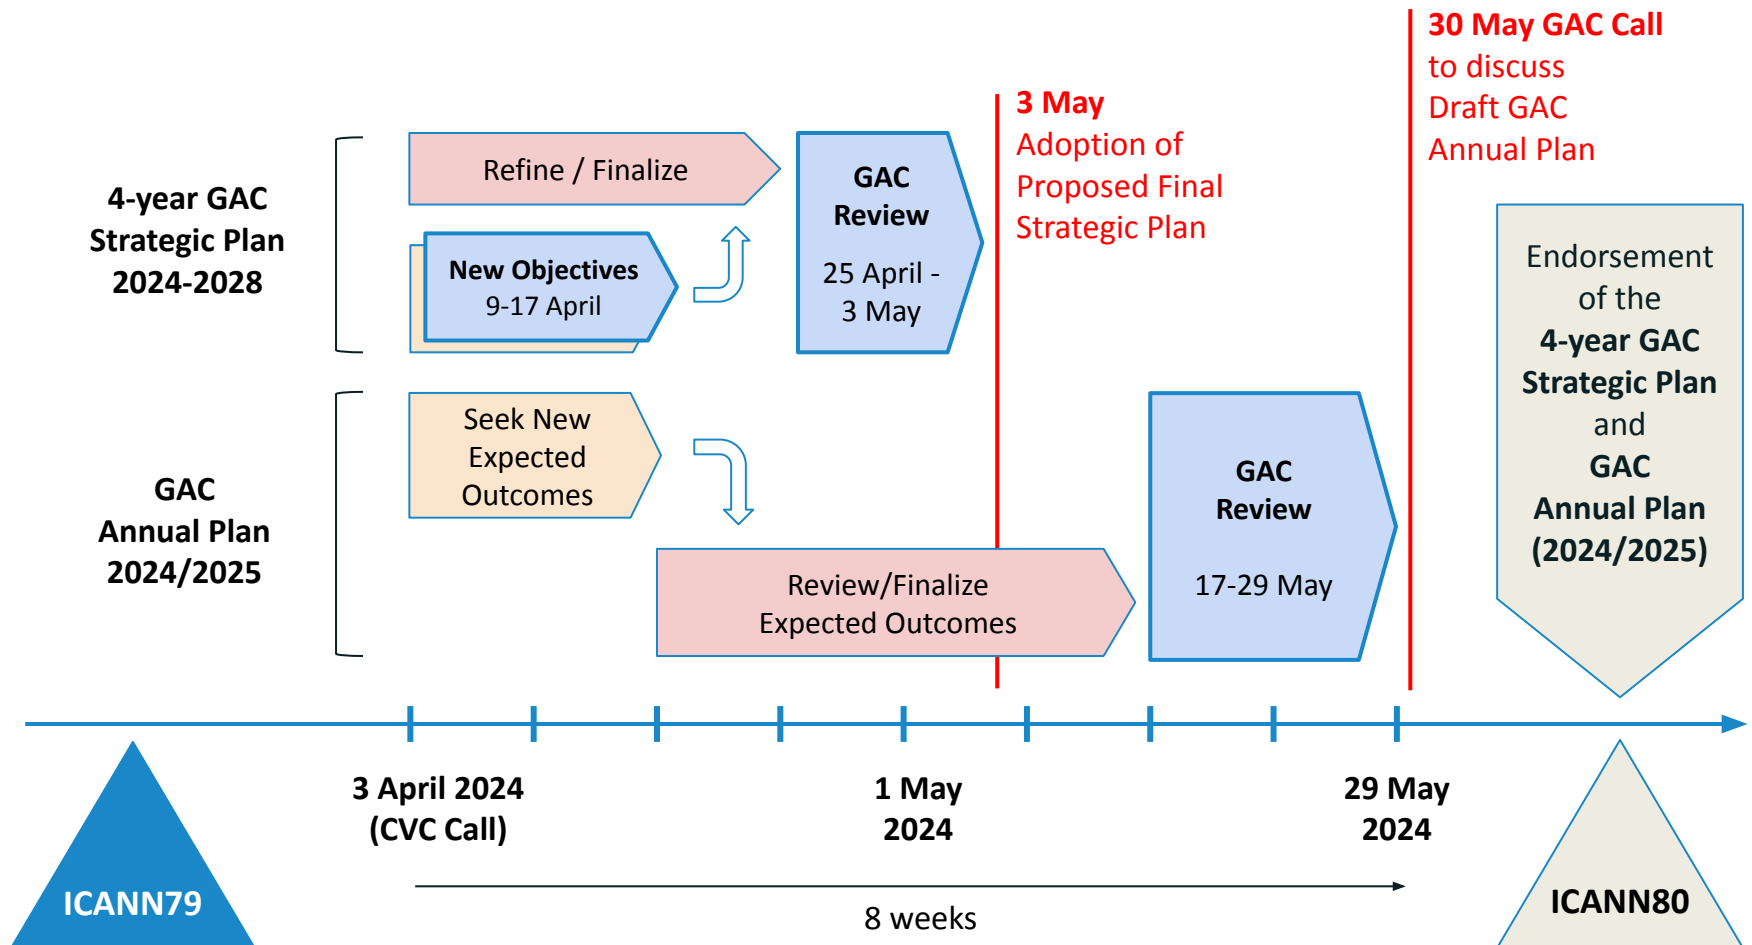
30 May GAC Call
to discuss
Draft GAC
Annual Plan

3 May
Adoption of
Proposed Final
Strategic Plan

4-year GAC
Strategic Plan
2024-2028

Refine / Finalize

New Objectives
9-17 April

GAC
Review
25 April -
3 May

GAC
Annual Plan
2024/2025

Seek New
Expected
Outcomes

Review/Finalize
Expected Outcomes

GAC
Review
17-29 May

Endorsement
of the
4-year GAC
Strategic Plan
and
GAC
Annual Plan
(2024/2025)

ICANN79

3 April 2024
(CVC Call)

1 May
2024

29 May
2024

8 weeks

ICANN80